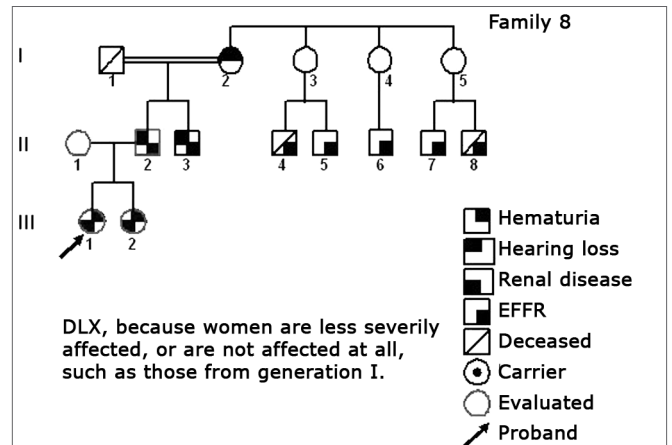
Family 8

I

1 2 3 4 5

II

1 2 3 4 5 6 7 8

III

1 2

Hematuria
Hearing loss
Renal disease
EFFR
Deceased
Carrier
Evaluated
Proband

DLX, because women are less severily affected, or are not affected at all, such as those from generation I.